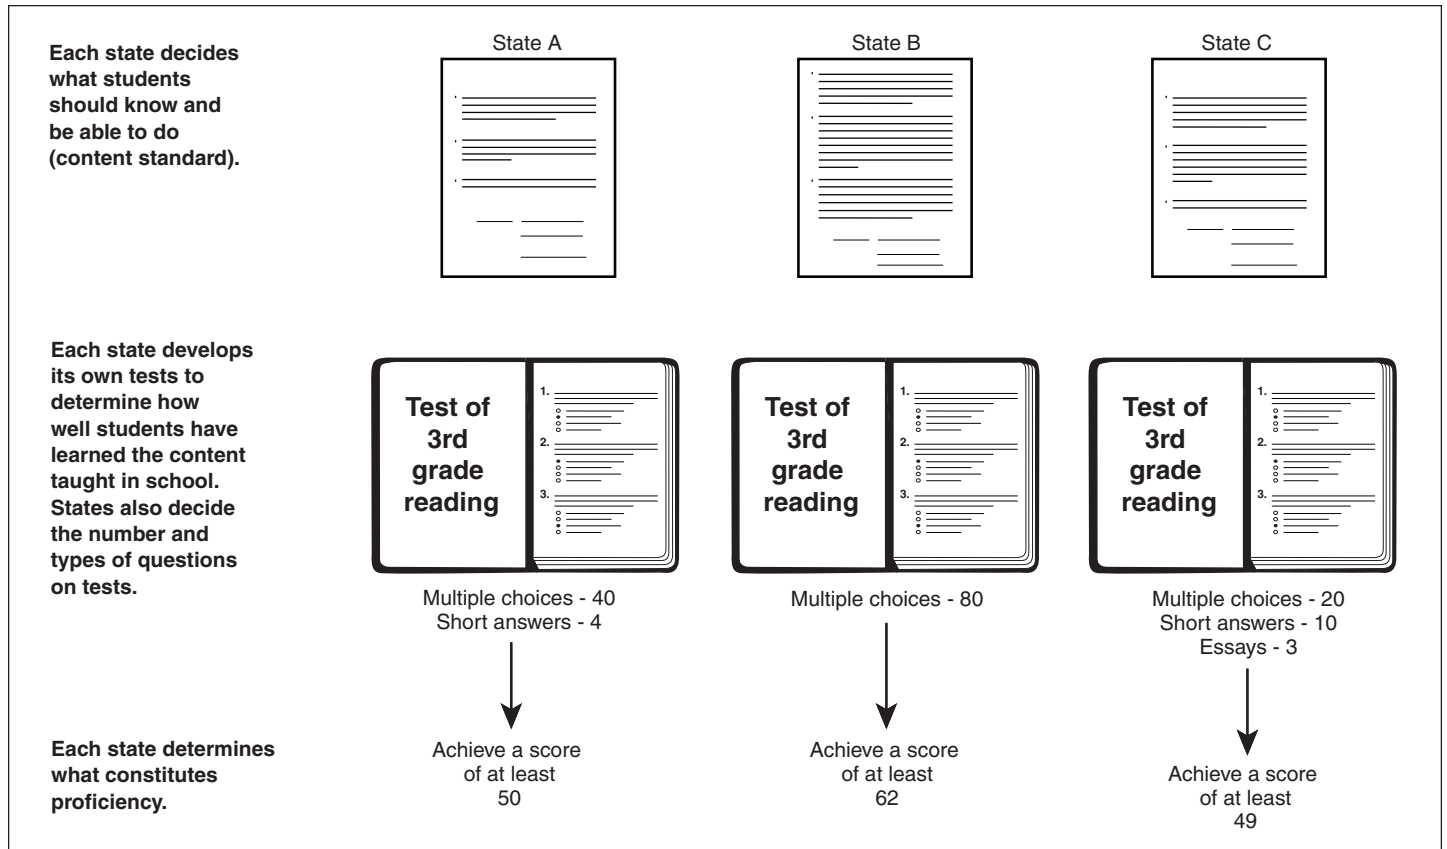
Each state decides what students should know and be able to do (content standard).

State A

State B

State C

Each state develops its own tests to determine how well students have learned the content taught in school. States also decide the number and types of questions on tests.

Test of 3rd grade reading

1.

2.

3.

Multiple choices - 40
Short answers - 4

Test of 3rd grade reading

1.

2.

3.

Multiple choices - 80

Test of 3rd grade reading

1.

2.

3.

Multiple choices - 20
Short answers - 10
Essays - 3

Each state determines what constitutes proficiency.

Achieve a score of at least 50

Achieve a score of at least 62

Achieve a score of at least 49